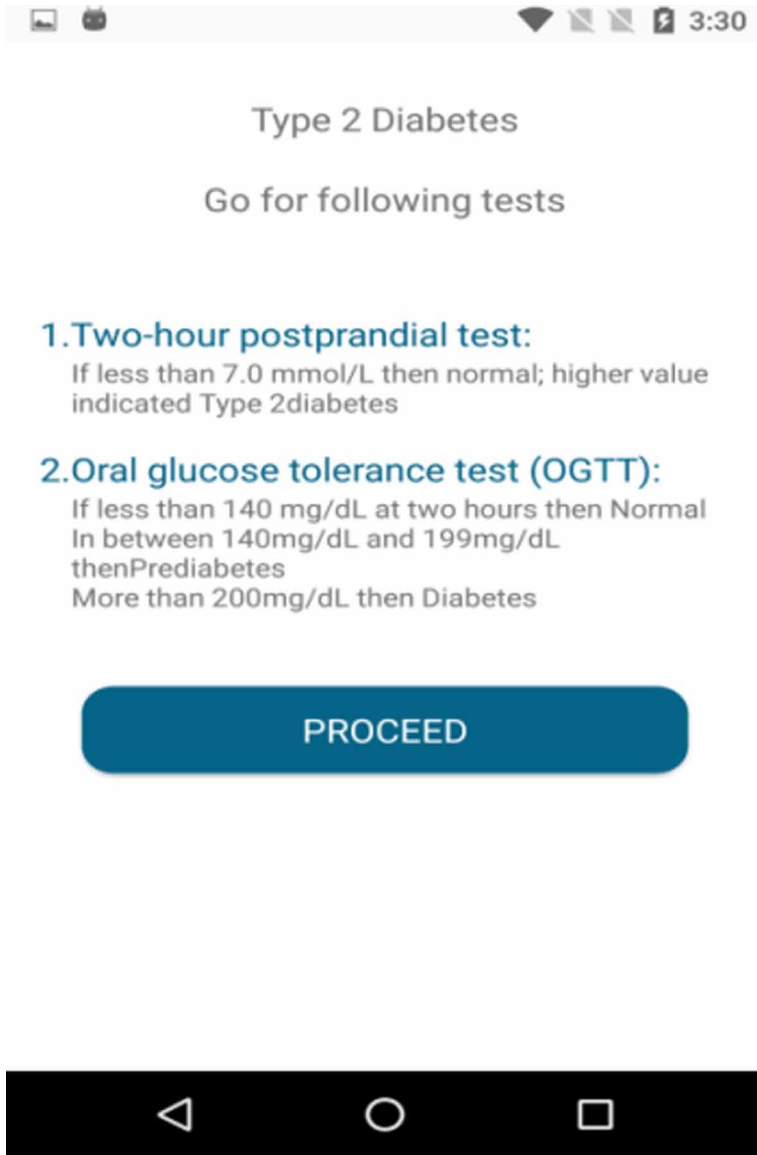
3:30

Type 2 Diabetes

Go for following tests

1.Two-hour postprandial test:
If less than 7.0 mmol/L then normal; higher value indicated Type 2diabetes

2.Oral glucose tolerance test (OGTT):
If less than 140 mg/dL at two hours then Normal
In between 140mg/dL and 199mg/dL thenPrediabetes
More than 200mg/dL then Diabetes

PROCEED